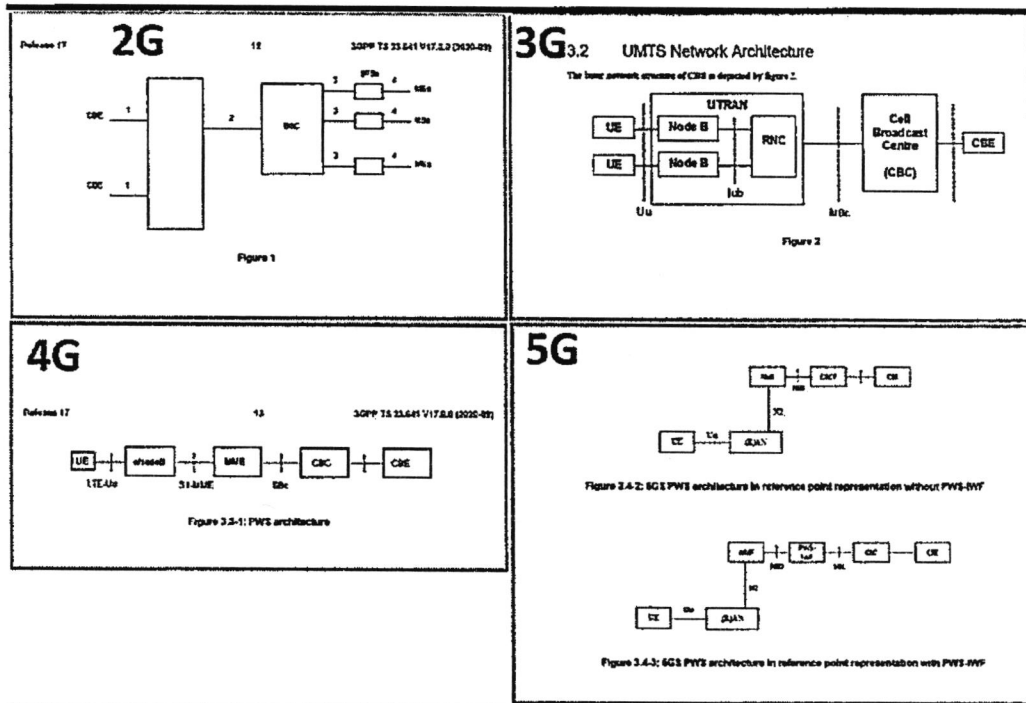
Release 17

2G

12

3GPP TS 23.041 V17.2.0 (2020-09)

CBC 1

CBC 1

2

BSC

3 BTSs 4 MSs

3 4 MSs

3 4 MSs

Figure 1

3G 3.2 UMTS Network Architecture

The basic network structure of CBS is depicted by figure 2.

UE

UE

UTRAN

Node B

Node B

RNC

Iub

Uu

Iu-BC

Cell Broadcast Centre (CBC)

CBE

Figure 2

4G

Release 17

13

3GPP TS 23.041 V17.2.0 (2020-09)

UE

eNodeB

MME

CBC

CBE

LTE-Uu

S1-MME

SBc

Figure 3.3-1: PWS architecture

5G

AMF

N50

CBCF

CBE

N2

UE

Uu

NG-RAN

Figure 3.4-2: 5GS PWS architecture in reference point representation without PWS-IWF

AMF

N50

PWS-IWF

SBc

CBC

CBE

N2

UE

Uu

NG-RAN

Figure 3.4-3: 5GS PWS architecture in reference point representation with PWS-IWF